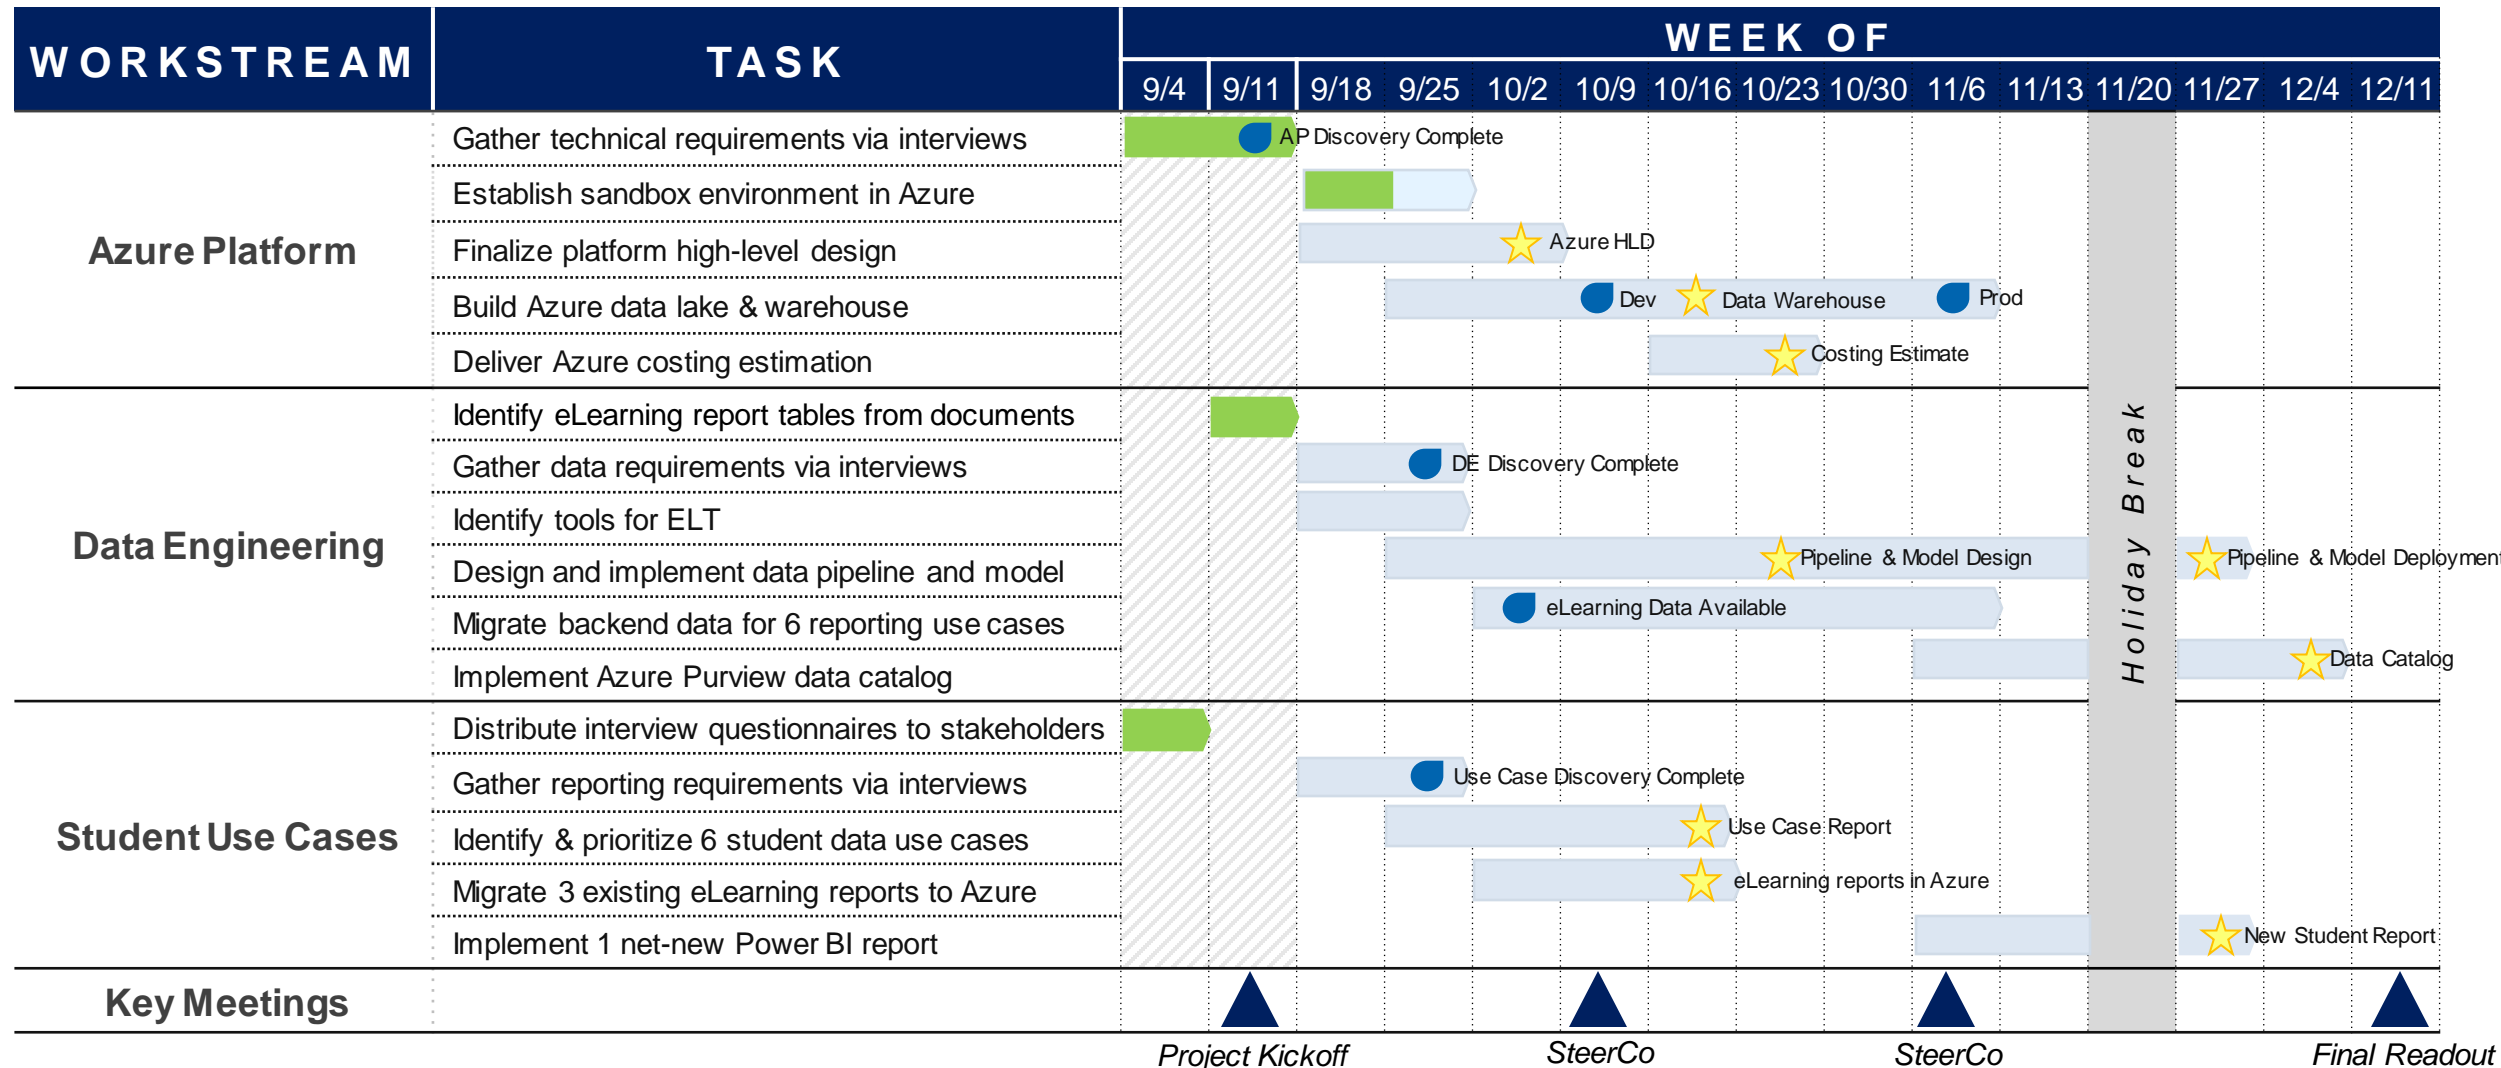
| WORKSTREAM | TASK | 9/4 | 9/11 | 9/18 | 9/25 | 10/2 | 10/9 | 10/16 | 10/23 | 10/30 | 11/6 | 11/13 | 11/20 | 11/27 | 12/4 | 12/11 |
|---|---|---|---|---|---|---|---|---|---|---|---|---|---|---|---|---|
| Azure Platform | Gather technical requirements via interviews | | AP Discovery Complete | | | | | | | | | | | | | |
| | Establish sandbox environment in Azure | | | | | | | | | | | | | | | |
| | Finalize platform high-level design | | | | | Azure HLD | | | | | | | | | | |
| | Build Azure data lake & warehouse | | | | | | Dev | Data Warehouse | | | Prod | | | | | |
| | Deliver Azure costing estimation | | | | | | | | Costing Estimate | | | | | | | |
| Data Engineering | Identify eLearning report tables from documents | | | | | | | | | | | | | | | |
| | Gather data requirements via interviews | | | | DE Discovery Complete | | | | | | | | | | | |
| | Identify tools for ELT | | | | | | | | | | | | | | | |
| | Design and implement data pipeline and model | | | | | | | | Pipeline & Model Design | | | | | Pipeline & Model Deployment | | |
| | Migrate backend data for 6 reporting use cases | | | | | eLearning Data Available | | | | | | | | | | |
| | Implement Azure Purview data catalog | | | | | | | | | | | | | | Data Catalog | |
| Student Use Cases | Distribute interview questionnaires to stakeholders | | | | | | | | | | | | | | | |
| | Gather reporting requirements via interviews | | | | Use Case Discovery Complete | | | | | | | | | | | |
| | Identify & prioritize 6 student data use cases | | | | | | | Use Case Report | | | | | | | | |
| | Migrate 3 existing eLearning reports to Azure | | | | | | | eLearning reports in Azure | | | | | | | | |
| | Implement 1 net-new Power BI report | | | | | | | | | | | | | New Student Report | | |
| Key Meetings | | | Project Kickoff | | | | SteerCo | | | | SteerCo | | | | | Final Readout |

WEEK OF

Holiday Break